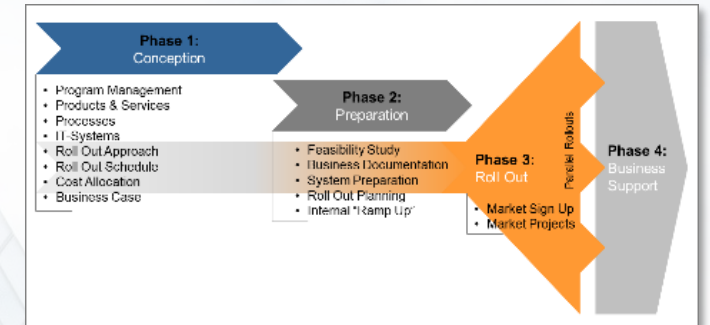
Phase 1:
Conception

- Program Management
- Products & Services
- Processes
- IT-Systems
- Roll Out Approach
- Roll Out Schedule
- Cost Allocation
- Business Case

Phase 2:
Preparation

- Feasibility Study
- Business Documentation
- System Preparation
- Roll Out Planning
- Internal "Ramp Up"

Phase 3:
Roll Out

Parallel Rollouts

- Market Sign Up
- Market Projects

Phase 4:
Business Support